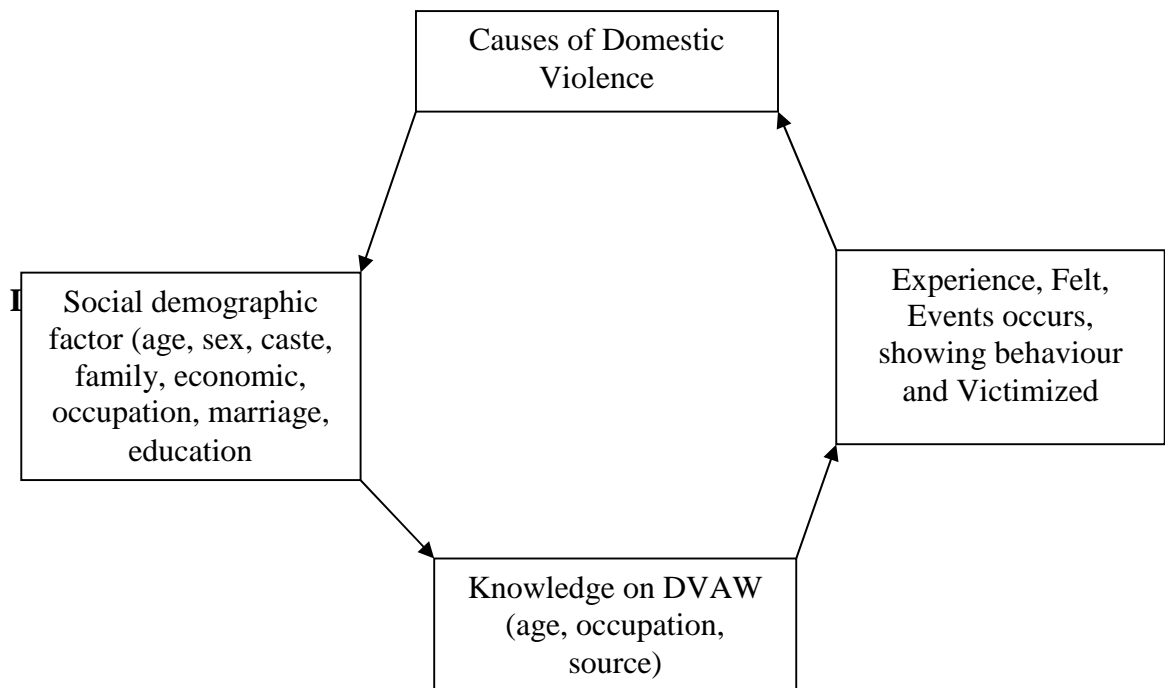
Causes of Domestic Violence

I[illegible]

Social demographic factor (age, sex, caste, family, economic, occupation, marriage, education

Experience, Felt, Events occurs, showing behaviour and Victimized

Knowledge on DVAW (age, occupation, source)